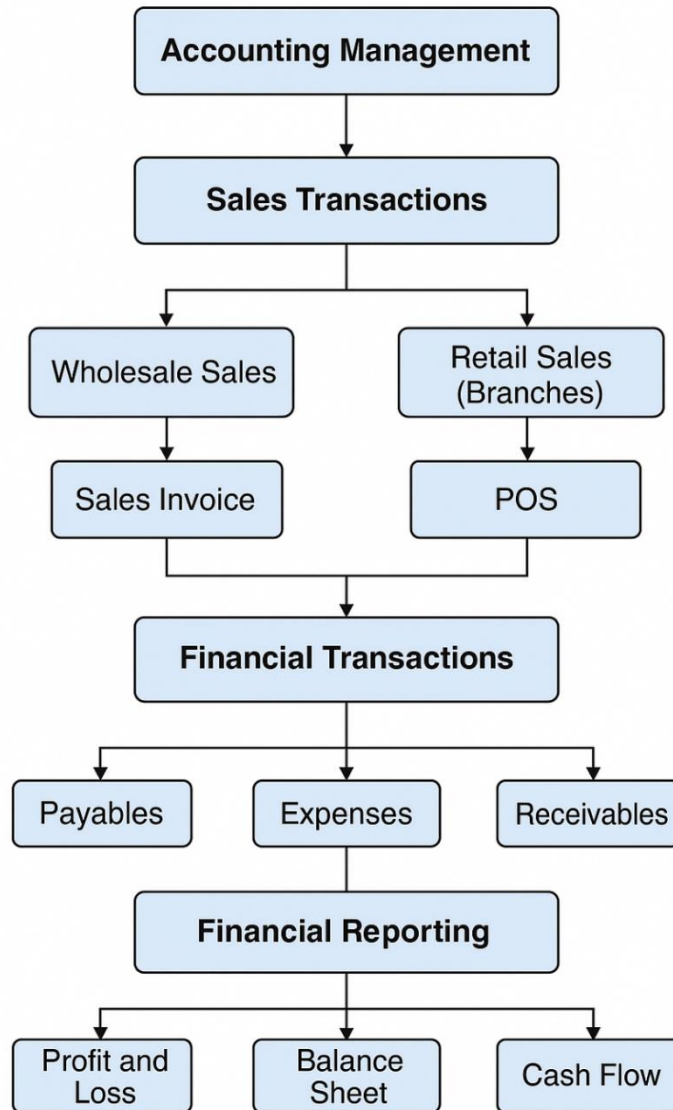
Accounting Management

Sales Transactions

Wholesale Sales

Retail Sales (Branches)

Sales Invoice

POS

Financial Transactions

Payables

Expenses

Receivables

Financial Reporting

Profit and Loss

Balance Sheet

Cash Flow